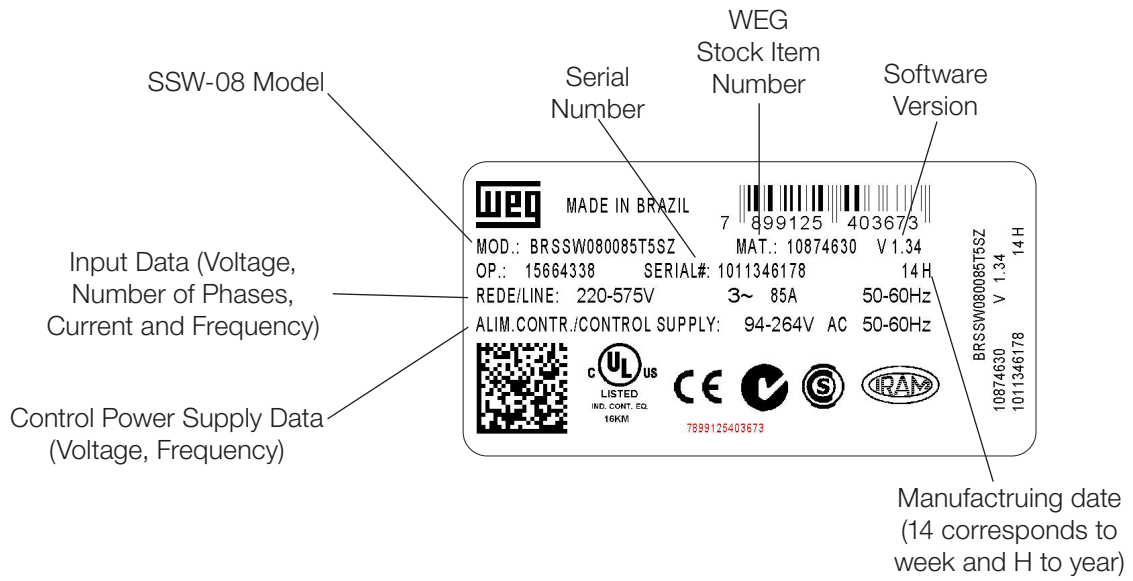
WEG
Stock Item
Number

SSW-08 Model

Serial
Number

Software
Version

WEG MADE IN BRAZIL

7 899125 403673

MOD.: BRSSW080085T5SZ MAT.: 10874630 V 1.34

OP.: 15664338 SERIAL#: 1011346178 14 H

REDE/LINE: 220-575V 3~ 85A 50-60Hz

ALIM.CONTR./CONTROL SUPPLY: 94-264V AC 50-60Hz

BRSSW080085T5SZ
10874630 V 1.34
1011346178 14 H

c UL us
LISTED
IND. CONT. EQ.
16KM

7899125403673

CE

S

IRAM

Input Data (Voltage,
Number of Phases,
Current and Frequency)

Control Power Supply Data
(Voltage, Frequency)

Manufactruing date
(14 corresponds to
week and H to year)